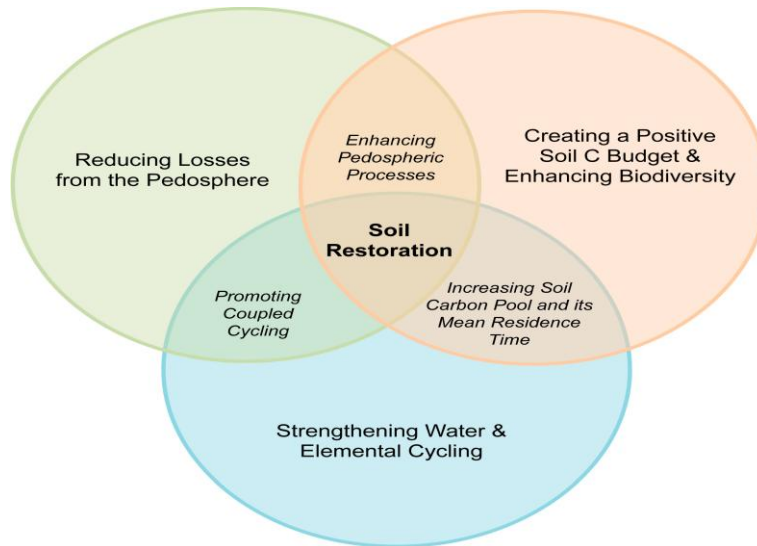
Reducing Losses from the Pedosphere

Enhancing Pedospheric Processes

Creating a Positive Soil C Budget & Enhancing Biodiversity

Soil Restoration

Promoting Coupled Cycling

Increasing Soil Carbon Pool and its Mean Residence Time

Strengthening Water & Elemental Cycling